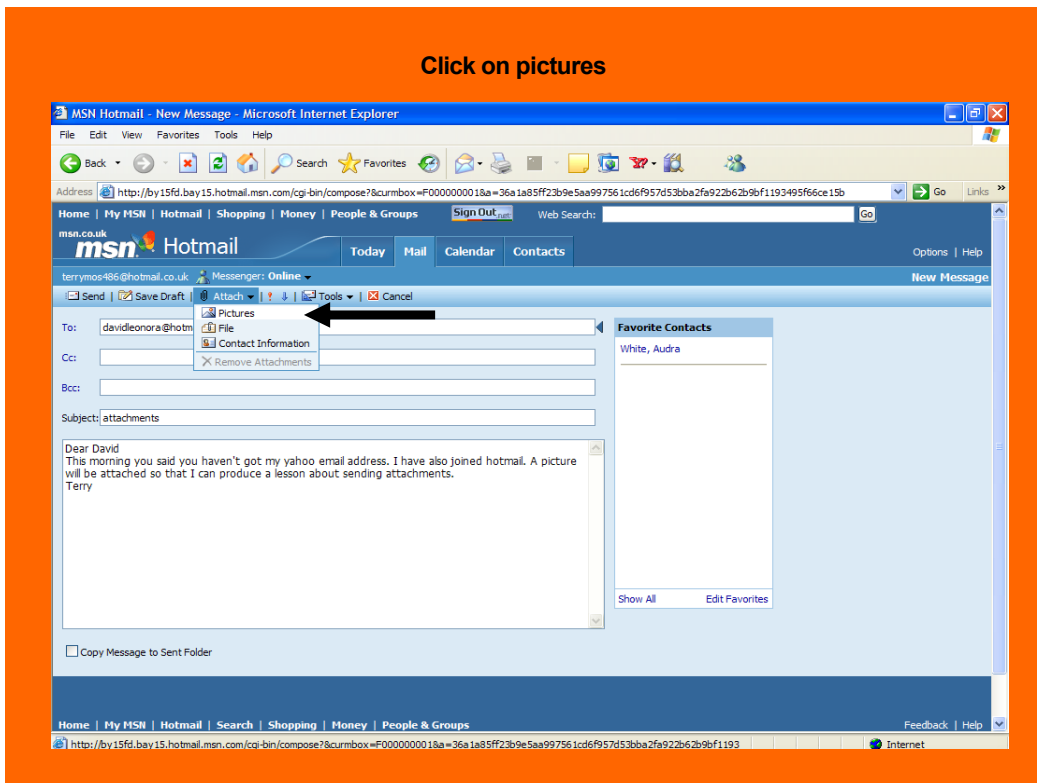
Click on pictures

MSN Hotmail - New Message - Microsoft Internet Explorer

File Edit View Favorites Tools Help

Back Search Favorites

Address http://by15fd.bay15.hotmail.msn.com/cgi-bin/compose?&curmbox=F000000001&a=36a1a85ff23b9e5aa997561cd6f957d53bba2fa922b62b9bf1193495f66ce15b Go Links

Home | My MSN | Hotmail | Shopping | Money | People & Groups Sign Out .net Web Search: Go

msn.co.uk msn Hotmail Today Mail Calendar Contacts Options | Help

terrymos486@hotmail.co.uk Messenger: Online New Message

Send | Save Draft | Attach | Tools | Cancel

Pictures
File
Contact Information
Remove Attachments

To: davidleonora@hotm

Cc:

Bcc:

Subject: attachments

Favorite Contacts
White, Audra

Dear David
This morning you said you haven't got my yahoo email address. I have also joined hotmail. A picture will be attached so that I can produce a lesson about sending attachments.
Terry

Show All Edit Favorites

Copy Message to Sent Folder

Home | My MSN | Hotmail | Search | Shopping | Money | People & Groups Feedback | Help

http://by15fd.bay15.hotmail.msn.com/cgi-bin/compose?&curmbox=F000000001&a=36a1a85ff23b9e5aa997561cd6f957d53bba2fa922b62b9bf1193 Internet